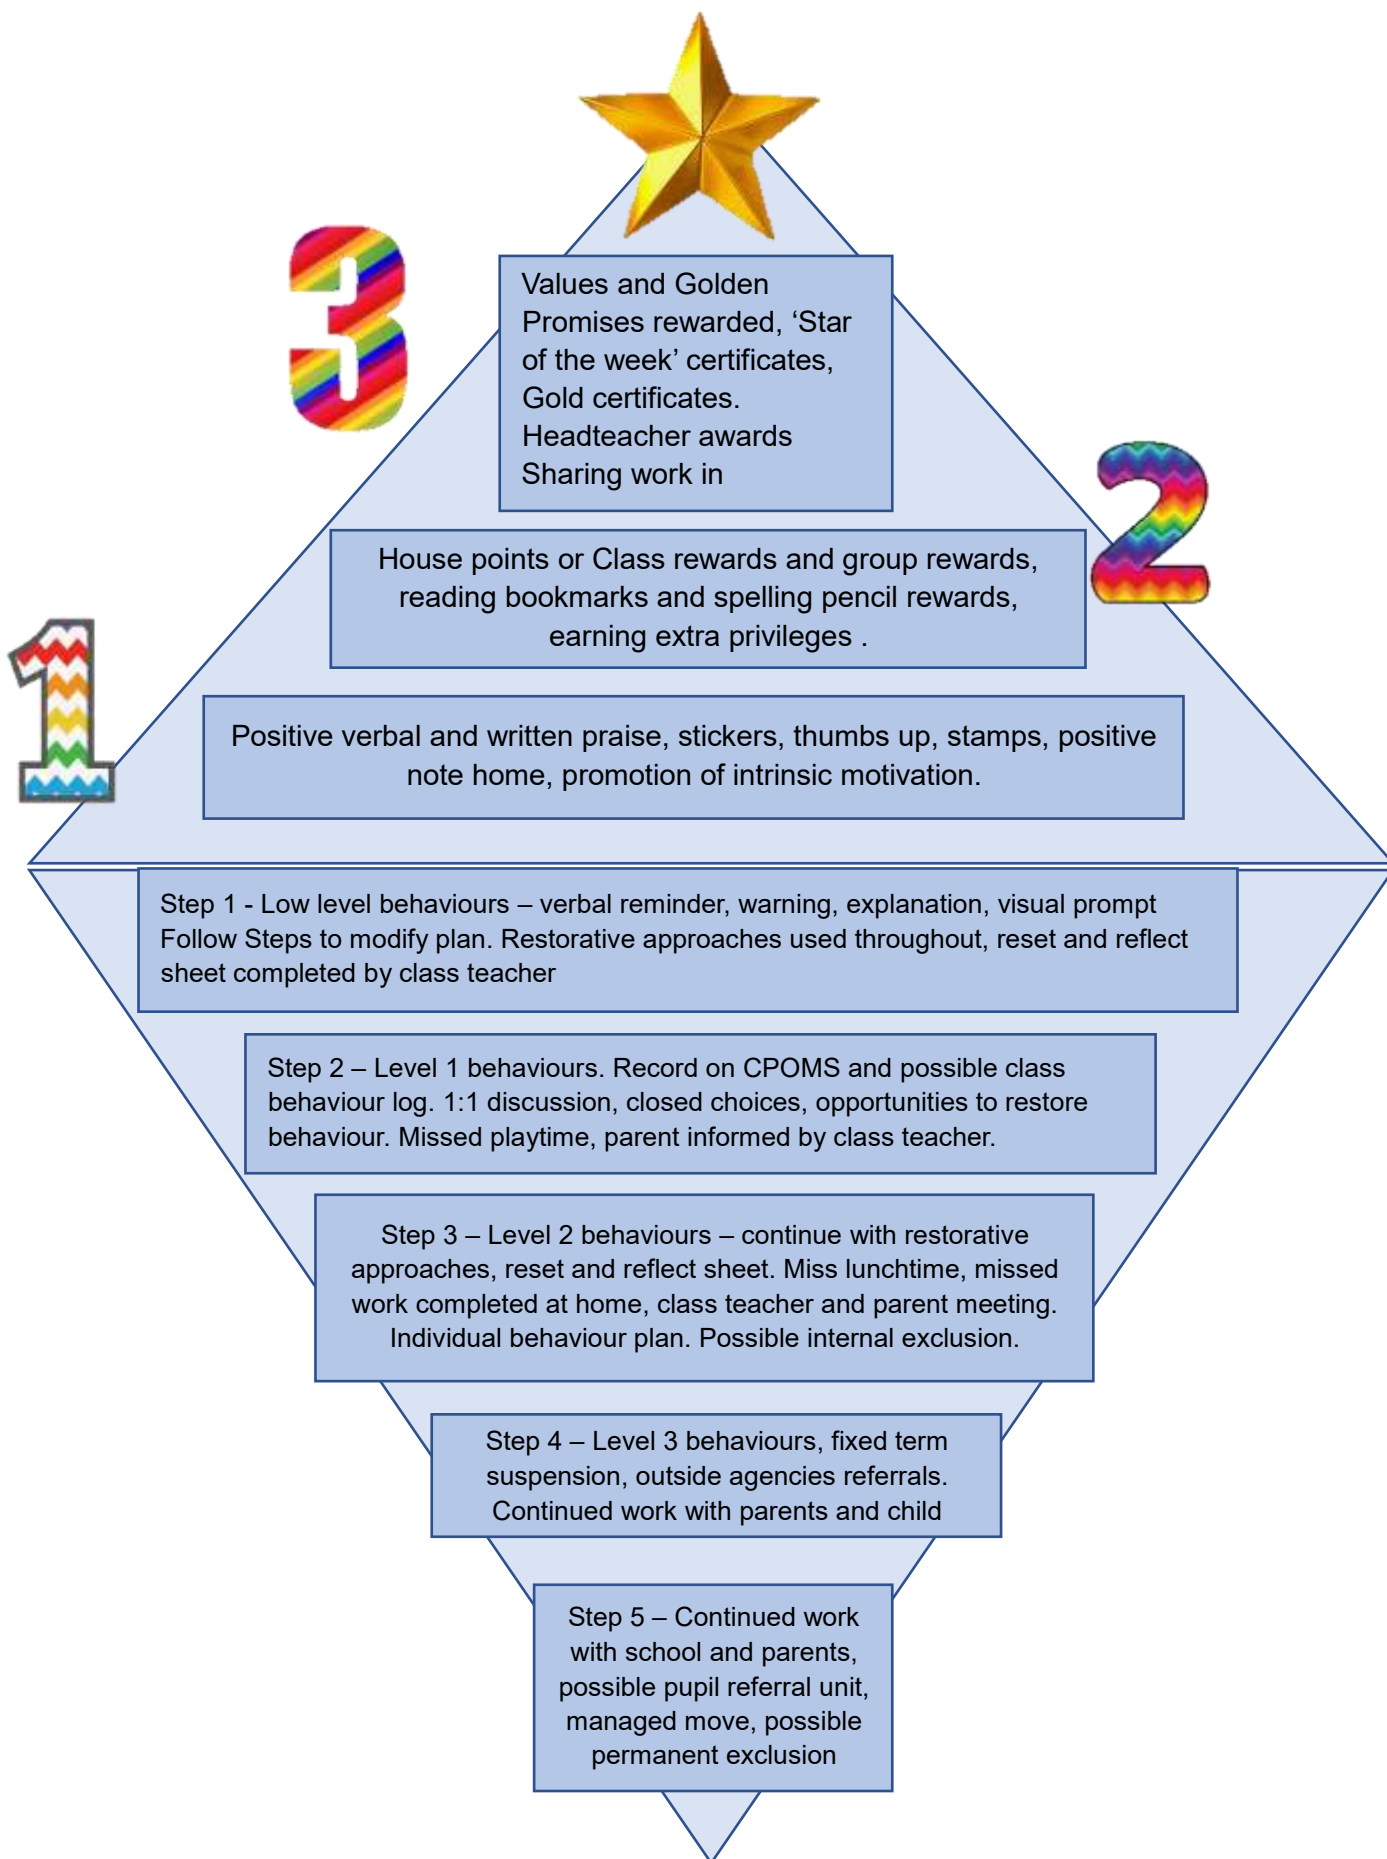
3

Values and Golden Promises rewarded, ‘Star of the week’ certificates, Gold certificates. Headteacher awards Sharing work in

2

House points or Class rewards and group rewards, reading bookmarks and spelling pencil rewards, earning extra privileges .

1

Positive verbal and written praise, stickers, thumbs up, stamps, positive note home, promotion of intrinsic motivation.

Step 1 - Low level behaviours – verbal reminder, warning, explanation, visual prompt Follow Steps to modify plan. Restorative approaches used throughout, reset and reflect sheet completed by class teacher

Step 2 – Level 1 behaviours. Record on CPOMS and possible class behaviour log. 1:1 discussion, closed choices, opportunities to restore behaviour. Missed playtime, parent informed by class teacher.

Step 3 – Level 2 behaviours – continue with restorative approaches, reset and reflect sheet. Miss lunchtime, missed work completed at home, class teacher and parent meeting. Individual behaviour plan. Possible internal exclusion.

Step 4 – Level 3 behaviours, fixed term suspension, outside agencies referrals. Continued work with parents and child

Step 5 – Continued work with school and parents, possible pupil referral unit, managed move, possible permanent exclusion